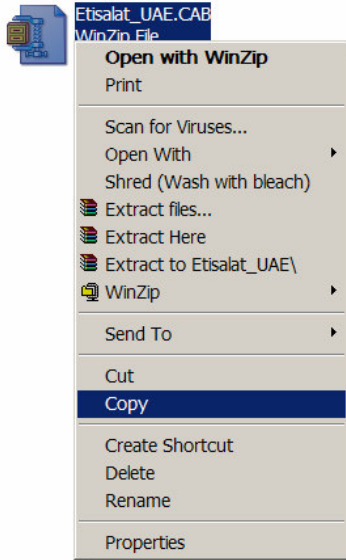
Etisalat_UAE.CAB
WinZip File

Open with WinZip
Print

Scan for Viruses...
Open With
Shred (Wash with bleach)
Extract files...
Extract Here
Extract to Etisalat_UAE\
WinZip

Send To

Cut
Copy

Create Shortcut
Delete
Rename

Properties